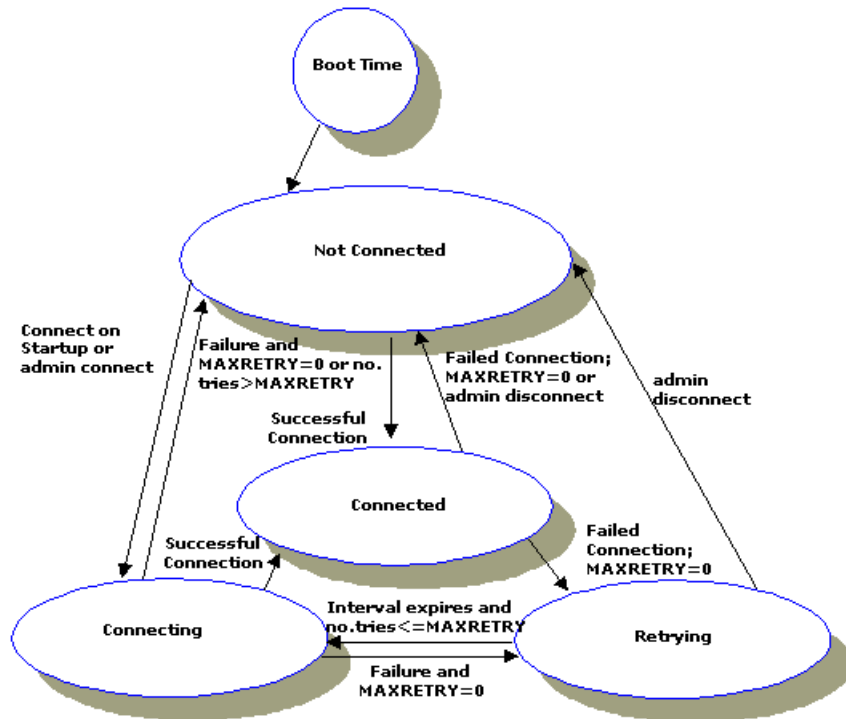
Boot Time

Not Connected

Connect on Startup or admin connect

Failure and MAXRETRY=0 or no. tries>MAXRETRY

Failed Connection; MAXRETRY=0 or admin disconnect

admin disconnect

Successful Connection

Connected

Successful Connection

Failed Connection; MAXRETRY=0

Interval expires and no.tries<=MAXRETRY

Connecting

Retrying

Failure and MAXRETRY=0